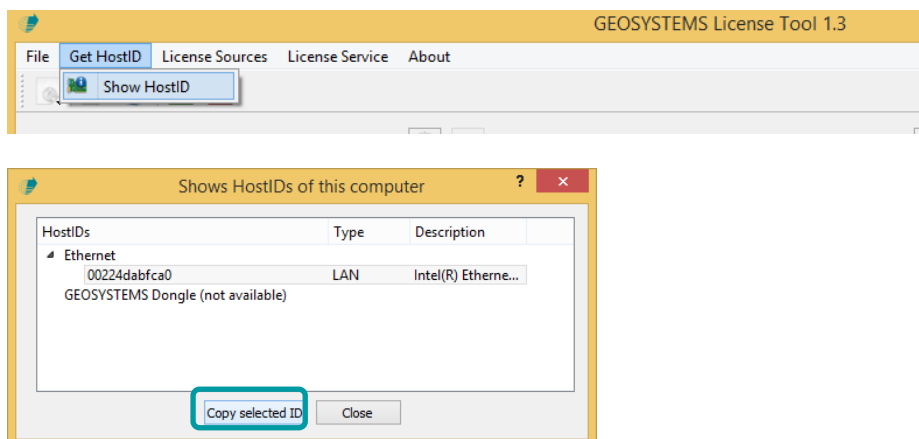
GEOSYSTEMS License Tool 1.3

File Get HostID License Sources License Service About

Show HostID

Shows HostIDs of this computer

?

| HostIDs | Type | Description |
|---|---|---|
| Ethernet | | |
| 00224dabfca0 | LAN | Intel(R) Etherne... |
| GEOSYSTEMS Dongle (not available) | | |

Copy selected ID

Close